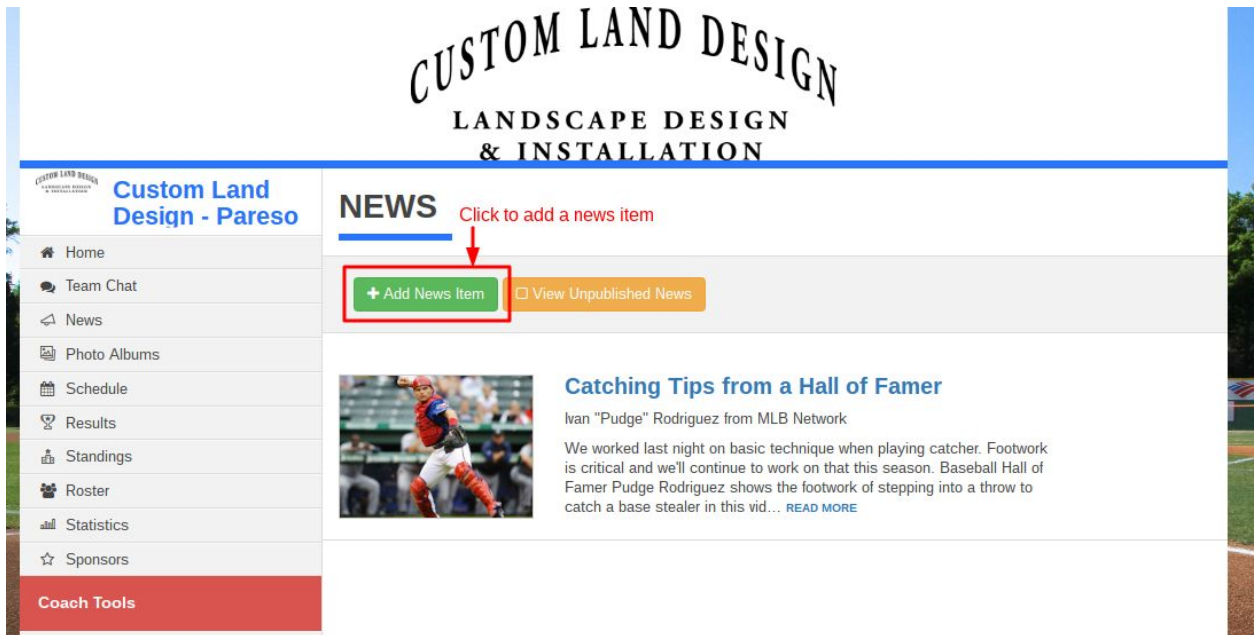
CUSTOM LAND DESIGN
LANDSCAPE DESIGN
& INSTALLATION

CUSTOM LAND DESIGN
LANDSCAPE DESIGN & INSTALLATION

Custom Land Design - Pareso

Home
Team Chat
News
Photo Albums
Schedule
Results
Standings
Roster
Statistics
Sponsors
Coach Tools

NEWS

Click to add a news item

+ Add News Item
☐ View Unpublished News

Catching Tips from a Hall of Famer

Ivan "Pudge" Rodriguez from MLB Network

We worked last night on basic technique when playing catcher. Footwork is critical and we'll continue to work on that this season. Baseball Hall of Famer Pudge Rodriguez shows the footwork of stepping into a throw to catch a base stealer in this vid... READ MORE